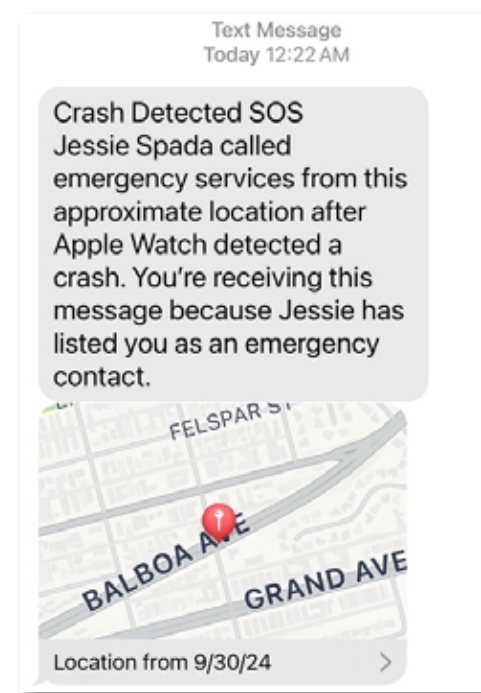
Text Message
Today 12:22 AM

Crash Detected SOS
Jessie Spada called emergency services from this approximate location after Apple Watch detected a crash. You're receiving this message because Jessie has listed you as an emergency contact.

FELSPAR ST

BALBOA AVE

GRAND AVE

Location from 9/30/24
>